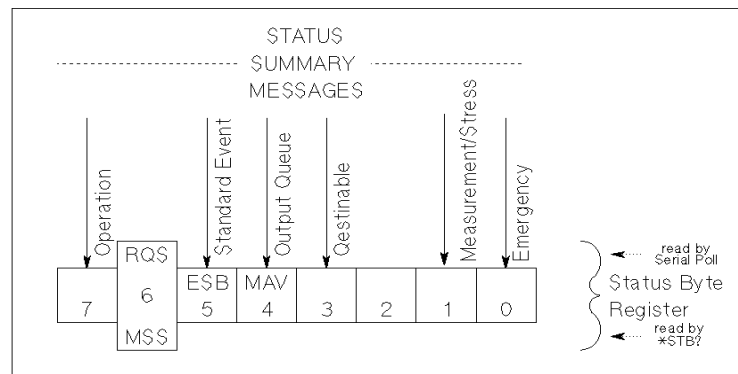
STATUS
SUMMARY
MESSAGES

Operation
Standard Event
Output Queue
Qestinable
Measurement/Stress
Emergency

| 7 | RQS 6 MSS | ESB 5 | MAV 4 | 3 | 2 | 1 | 0 |
|---|---|---|---|---|---|---|---|

read by Serial Poll
Status Byte Register
read by *STB?